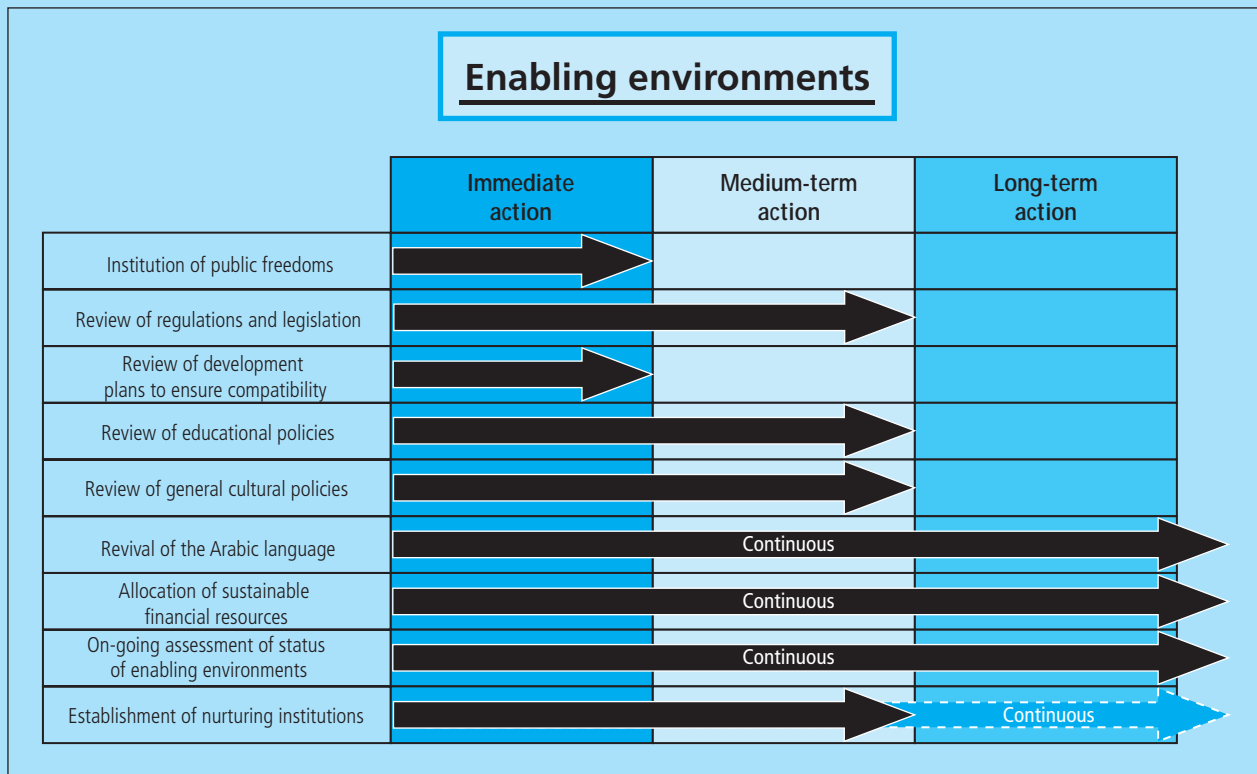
Enabling environments

| | Immediate action | Medium-term action | Long-term action |
|---|---|---|---|
| Institution of public freedoms | | | |
| Review of regulations and legislation | | | |
| Review of development plans to ensure compatibility | | | |
| Review of educational policies | | | |
| Review of general cultural policies | | | |
| Revival of the Arabic language | | Continuous | |
| Allocation of sustainable financial resources | | Continuous | |
| On-going assessment of status of enabling environments | | Continuous | |
| Establishment of nurturing institutions | | | Continuous |